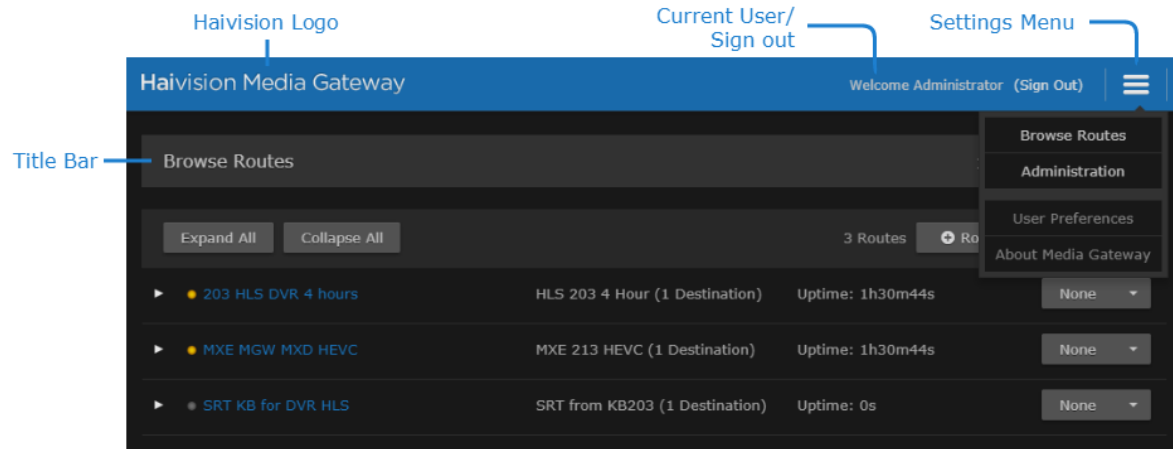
Haivision Logo

Current User/
Sign out

Settings Menu

Haivision Media Gateway

Welcome Administrator (Sign Out)

Title Bar

Browse Routes

Browse Routes

Administration

User Preferences

About Media Gateway

Expand All

Collapse All

3 Routes

Ro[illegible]

203 HLS DVR 4 hours | HLS 203 4 Hour (1 Destination) | Uptime: 1h30m44s | None

MXE MGW MXD HEVC | MXE 213 HEVC (1 Destination) | Uptime: 1h30m44s | None

SRT KB for DVR HLS | SRT from KB203 (1 Destination) | Uptime: 0s | None